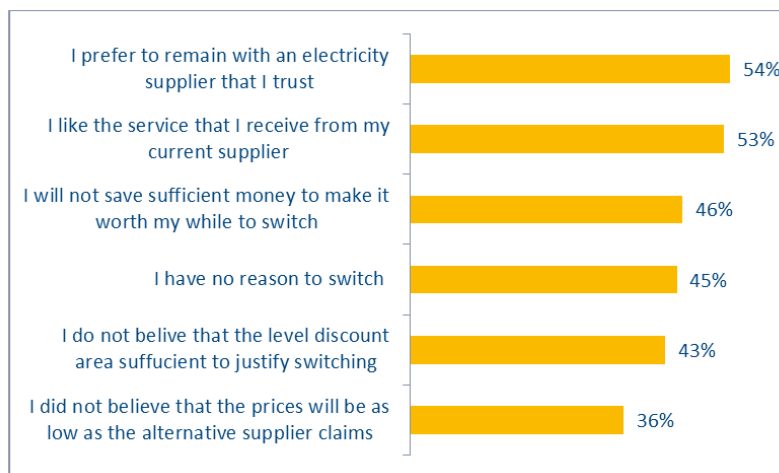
I prefer to remain with an electricity supplier that I trust
54%

I like the service that I receive from my current supplier
53%

I will not save sufficient money to make it worth my while to switch
46%

I have no reason to switch
45%

I do not belive that the level discount area suffucient to justify switching
43%

I did not believe that the prices will be as low as the alternative supplier claims
36%